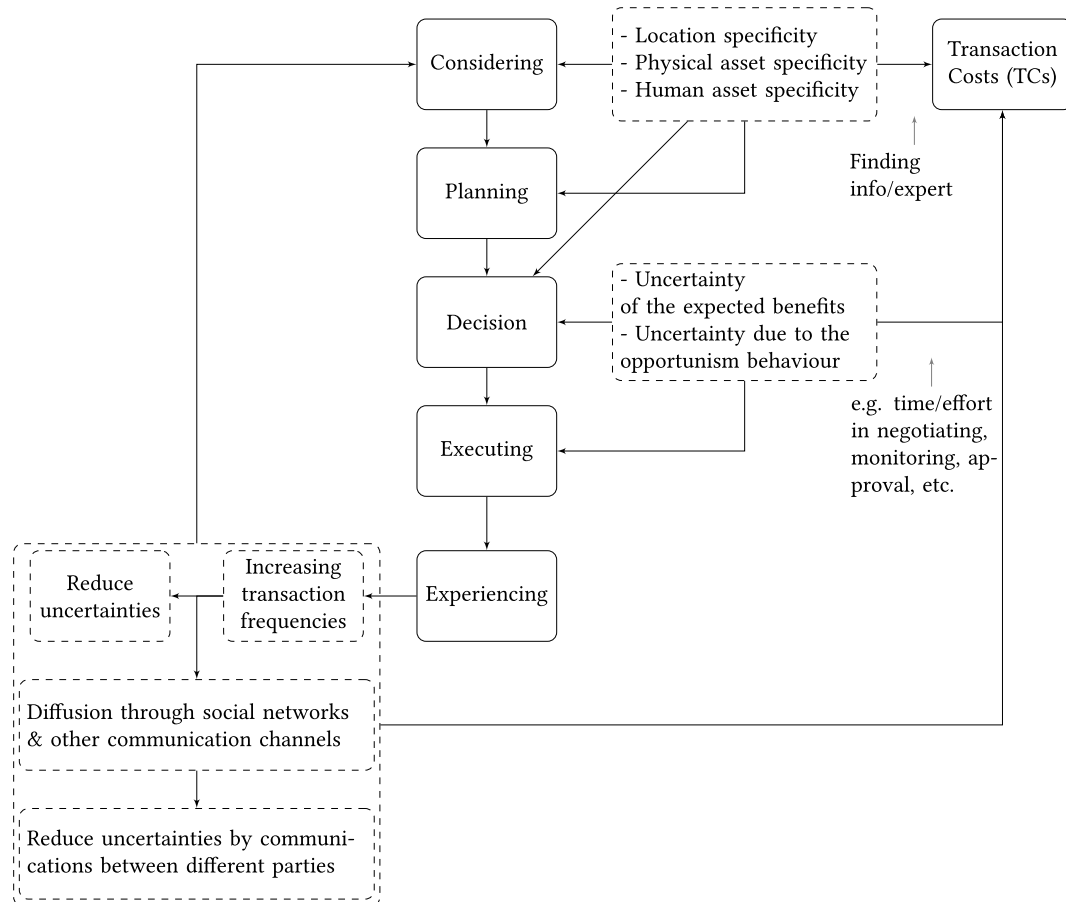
Considering

- Location specificity
- Physical asset specificity
- Human asset specificity

Transaction Costs (TCs)

Finding info/expert

Planning

Decision

- Uncertainty of the expected benefits
- Uncertainty due to the opportunism behaviour

e.g. time/effort in negotiating, monitoring, approval, etc.

Executing

Experiencing

Reduce uncertainties

Increasing transaction frequencies

Diffusion through social networks & other communication channels

Reduce uncertainties by communications between different parties